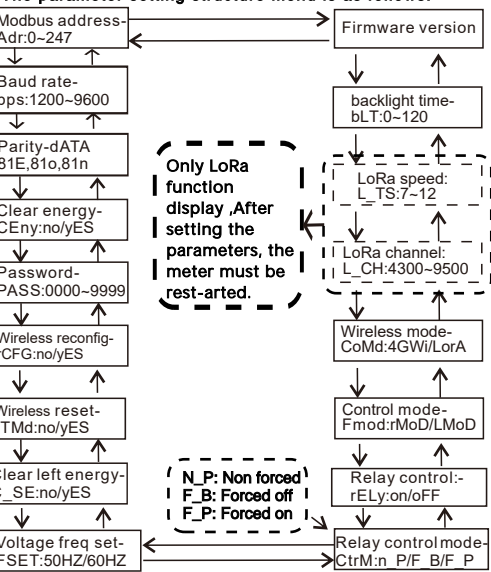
The parameter setting structure menu is as follows:

Modbus address-Adr:0~247

Baud rate-bps:1200~9600

Parity-dATA 81E,81o,81n

Clear energy-CEny:no/yES

Password-PASS:0000~9999

Wireless reconfig-CFG:no/yES

Wireless reset-TMd:no/yES

Clear left energy-_SE:no/yES

Voltage freq set-FSET:50HZ/60HZ

Firmware version

backlight time-bLT:0~120

LoRa speed: L_TS:7~12

LoRa channel: L_CH:4300~9500

Only LoRa function display ,After setting the parameters, the meter must be rest-arted.

Wireless mode-CoMd:4GWi/LorA

Control mode-Fmod:rMoD/LMoD

Relay control:-rELy:on/oFF

N_P: Non forced
F_B: Forced off
F_P: Forced on

Relay control mode-CtrM:n_P/F_B/F_P